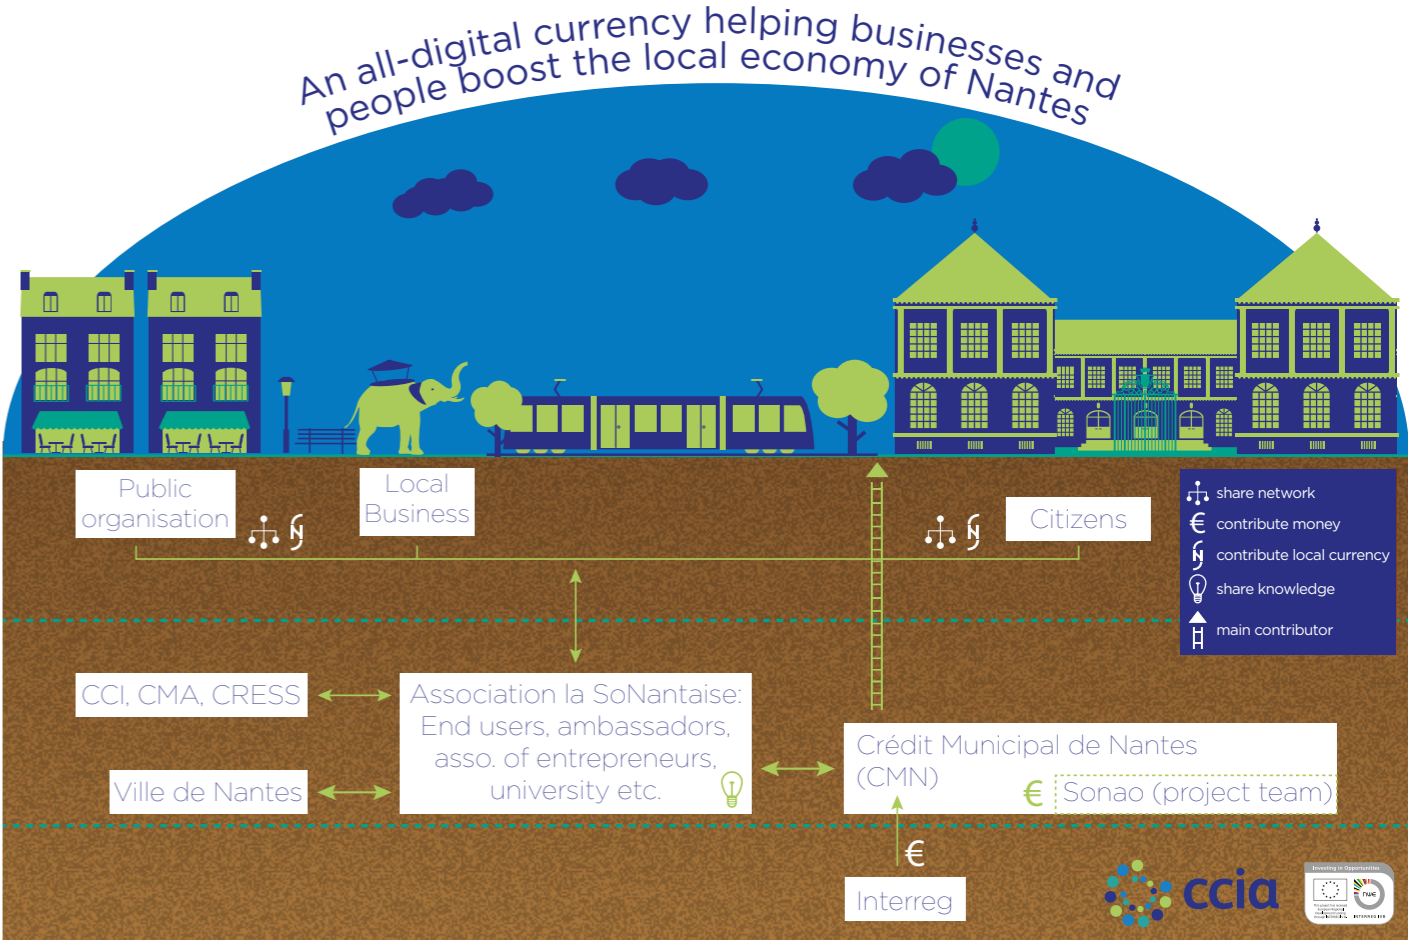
An all-digital currency helping businesses and people boost the local economy of Nantes

Public organisation

Local Business

Citizens

share network
contribute money
contribute local currency
share knowledge
main contributor

CCI, CMA, CRESS

Association la SoNantaise: End users, ambassadors, asso. of entrepreneurs, university etc.

Ville de Nantes

Crédit Municipal de Nantes (CMN)

€ Sonao (project team)

€

Interreg

ccia

Investing in Opportunities

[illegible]